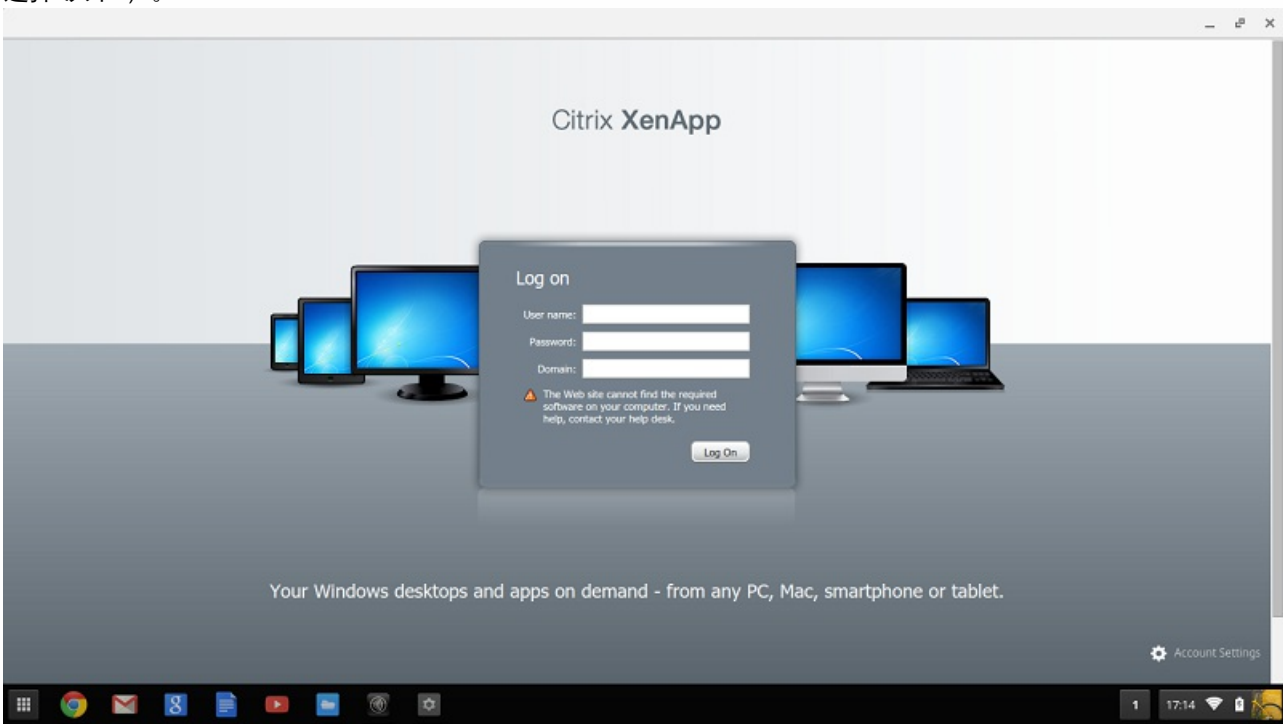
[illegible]

Citrix XenApp

Log on

User name:

Password:

Domain:

The Web site cannot find the required software on your computer. If you need help, contact your help desk.

Log On

Your Windows desktops and apps on demand - from any PC, Mac, smartphone or tablet.

Account Settings

1

17:14